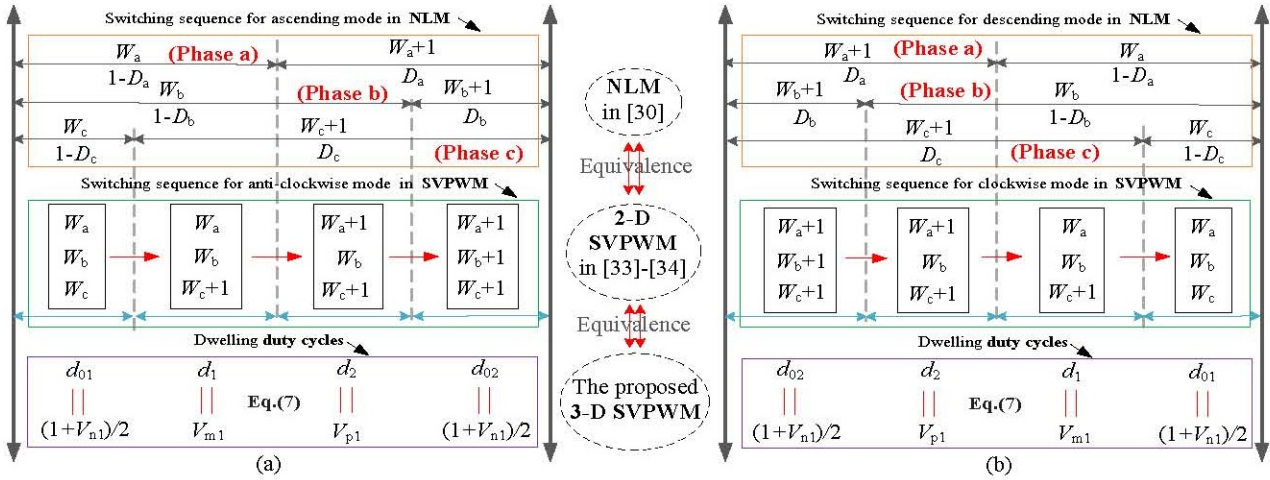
Switching sequence for ascending mode in **NLM**

$W_a$ (Phase a) $W_a+1$

$1-D_a$ $D_a$

$W_b$ (Phase b) $W_b+1$

$1-D_b$ $D_b$

$W_c$ $W_c+1$

$1-D_c$ $D_c$ (Phase c)

Switching sequence for anti-clockwise mode in **SVPWM**

$W_a$ $W_b$ $W_c$

$W_a$ $W_b$ $W_c+1$

$W_a+1$ $W_b$ $W_c+1$

$W_a+1$ $W_b+1$ $W_c+1$

Dwelling **duty cycles**

$d_{01}$ $d_1$ $d_2$ $d_{02}$

|| || || ||

**Eq.(7)**

$(1+V_{n1})/2$ $V_{m1}$ $V_{p1}$ $(1+V_{n1})/2$

(a)

NLM in [30]

Equivalence

2-D SVPWM in [33]-[34]

Equivalence

The proposed 3-D SVPWM

Switching sequence for descending mode in **NLM**

$W_a+1$ (Phase a) $W_a$

$D_a$ $1-D_a$

$W_b+1$ (Phase b) $W_b$

$D_b$ $1-D_b$

$W_c+1$ $W_c$

$D_c$ (Phase c) $1-D_c$

Switching sequence for clockwise mode in **SVPWM**

$W_a+1$ $W_b+1$ $W_c+1$

$W_a+1$ $W_b$ $W_c+1$

$W_a$ $W_b$ $W_c+1$

$W_a$ $W_b$ $W_c$

Dwelling **duty cycles**

$d_{02}$ $d_2$ $d_1$ $d_{01}$

|| || || ||

**Eq.(7)**

$(1+V_{n1})/2$ $V_{p1}$ $V_{m1}$ $(1+V_{n1})/2$

(b)